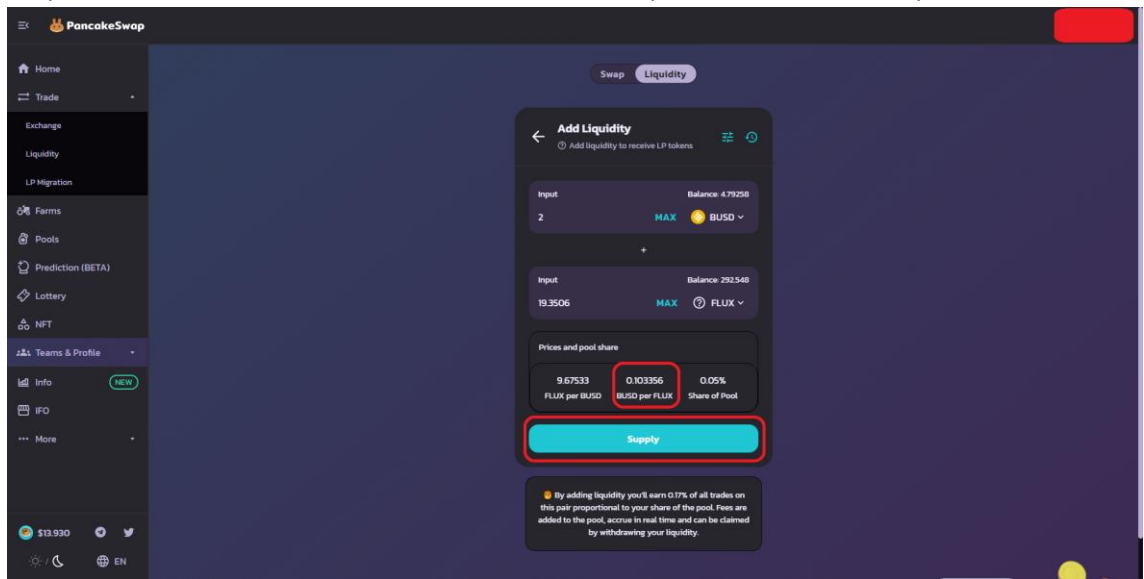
PancakeSwap

Home
Trade
Exchange
Liquidity
LP Migration
Farms
Pools
Prediction (BETA)
Lottery
NFT
Teams & Profile
Info NEW
IFO
More

$13.930
EN

Swap Liquidity

Add Liquidity
Add liquidity to receive LP tokens

Input Balance: 4.79258
2 MAX BUSD

+

Input Balance: 292.548
19.3506 MAX FLUX

Prices and pool share

| 9.67533 | 0.103356 | 0.05% |
|---|---|---|
| FLUX per BUSD | BUSD per FLUX | Share of Pool |

Supply

By adding liquidity you'll earn 0.17% of all trades on this pair proportional to your share of the pool. Fees are added to the pool, accrue in real time and can be claimed by withdrawing your liquidity.